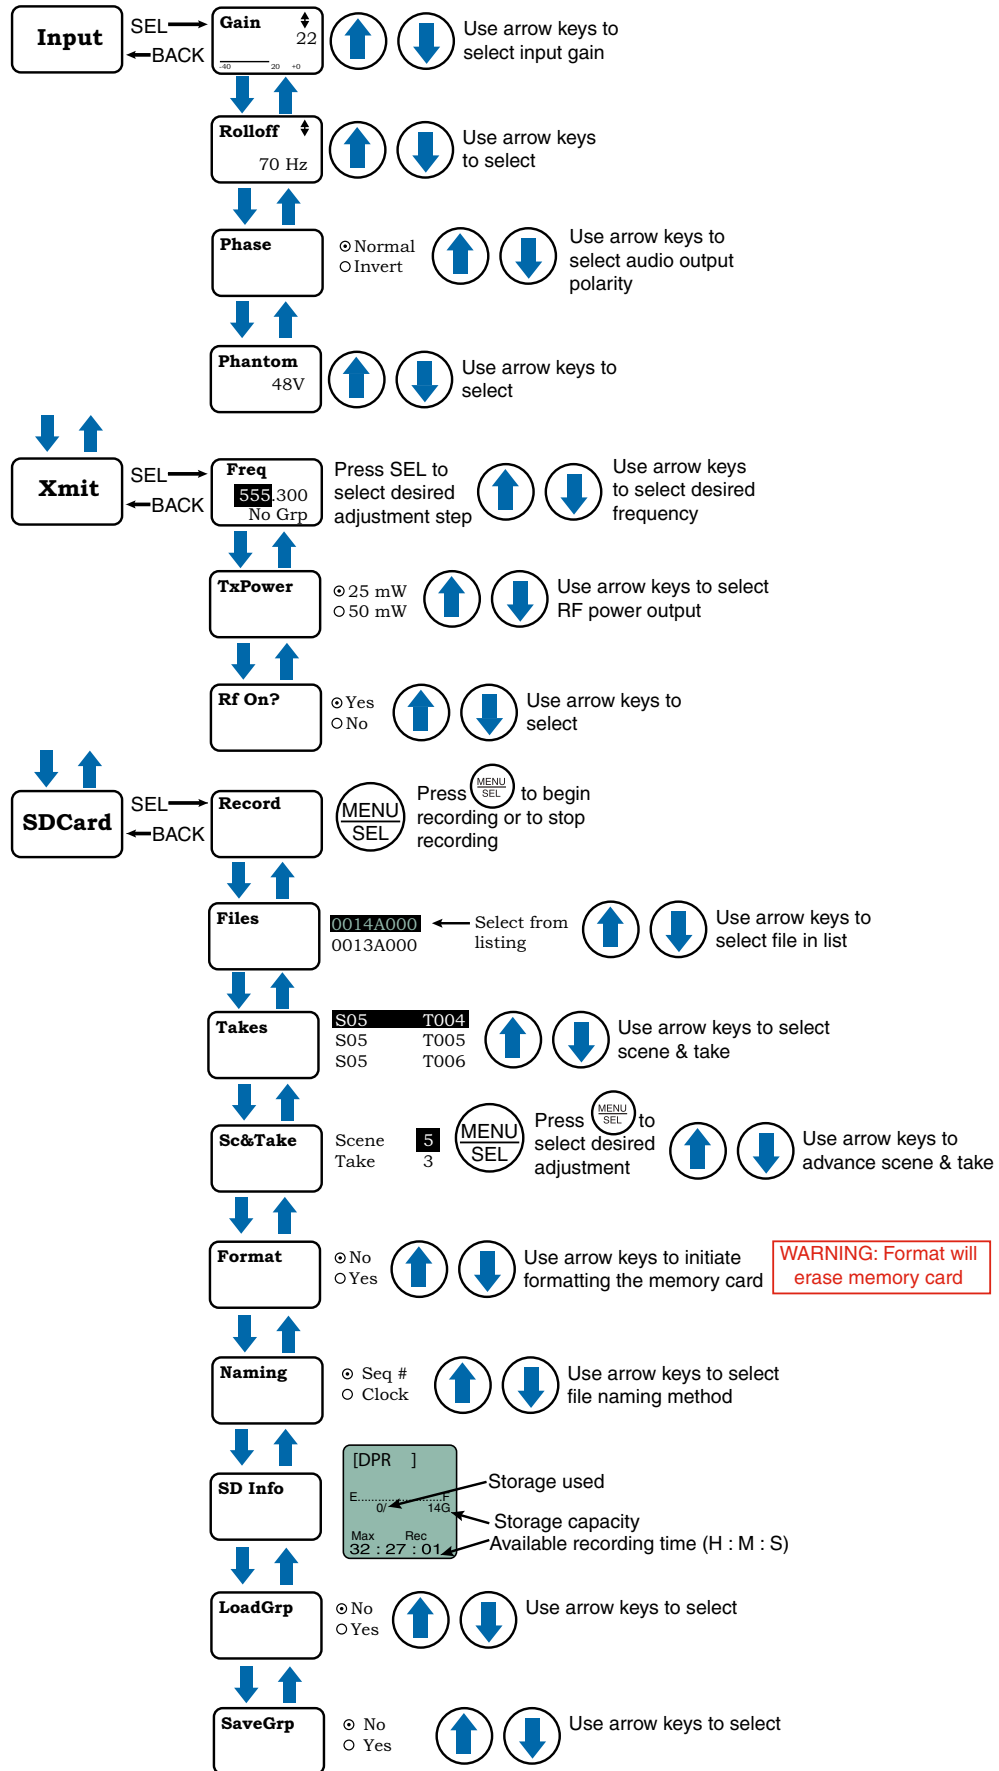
Input SEL BACK

Gain 22
-40 20 +0

Use arrow keys to select input gain

Rolloff 70 Hz

Use arrow keys to select

Phase

Normal
Invert

Use arrow keys to select audio output polarity

Phantom 48V

Use arrow keys to select

Xmit SEL BACK

Freq 555.300 No Grp

Press SEL to select desired adjustment step

Use arrow keys to select desired frequency

TxPower

25 mW
50 mW

Use arrow keys to select RF power output

Rf On?

Yes
No

Use arrow keys to select

SDCard SEL BACK

Record

MENU SEL

Press MENU SEL to begin recording or to stop recording

Files

0014A000
0013A000

Select from listing

Use arrow keys to select file in list

Takes

| S05 | T004 |
|---|---|
| S05 | T005 |
| S05 | T006 |

Use arrow keys to select scene & take

Sc&Take

Scene 5
Take 3

MENU SEL

Press MENU SEL to select desired adjustment

Use arrow keys to advance scene & take

Format

No
Yes

Use arrow keys to initiate formatting the memory card

WARNING: Format will erase memory card

Naming

Seq #
Clock

Use arrow keys to select file naming method

SD Info

[DPR ]
E F
0/ 14G
Max Rec
32 : 27 : 01

Storage used
Storage capacity
Available recording time (H : M : S)

LoadGrp

No
Yes

Use arrow keys to select

SaveGrp

No
Yes

Use arrow keys to select